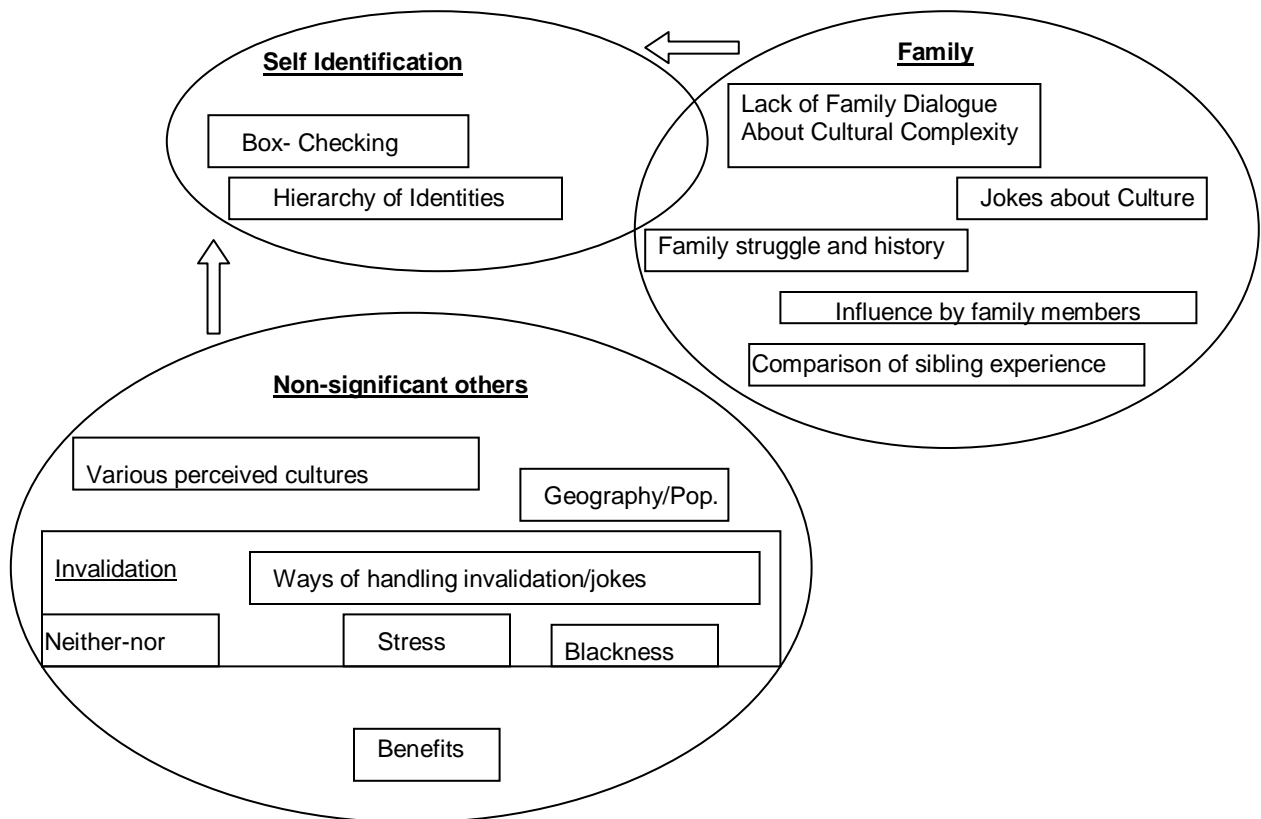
Self Identification

Box- Checking

Hierarchy of Identities

Family

Lack of Family Dialogue About Cultural Complexity

Jokes about Culture

Family struggle and history

Influence by family members

Comparison of sibling experience

Non-significant others

Various perceived cultures

Geography/Pop.

Invalidation

Ways of handling invalidation/jokes

Neither-nor

Stress

Blackness

Benefits